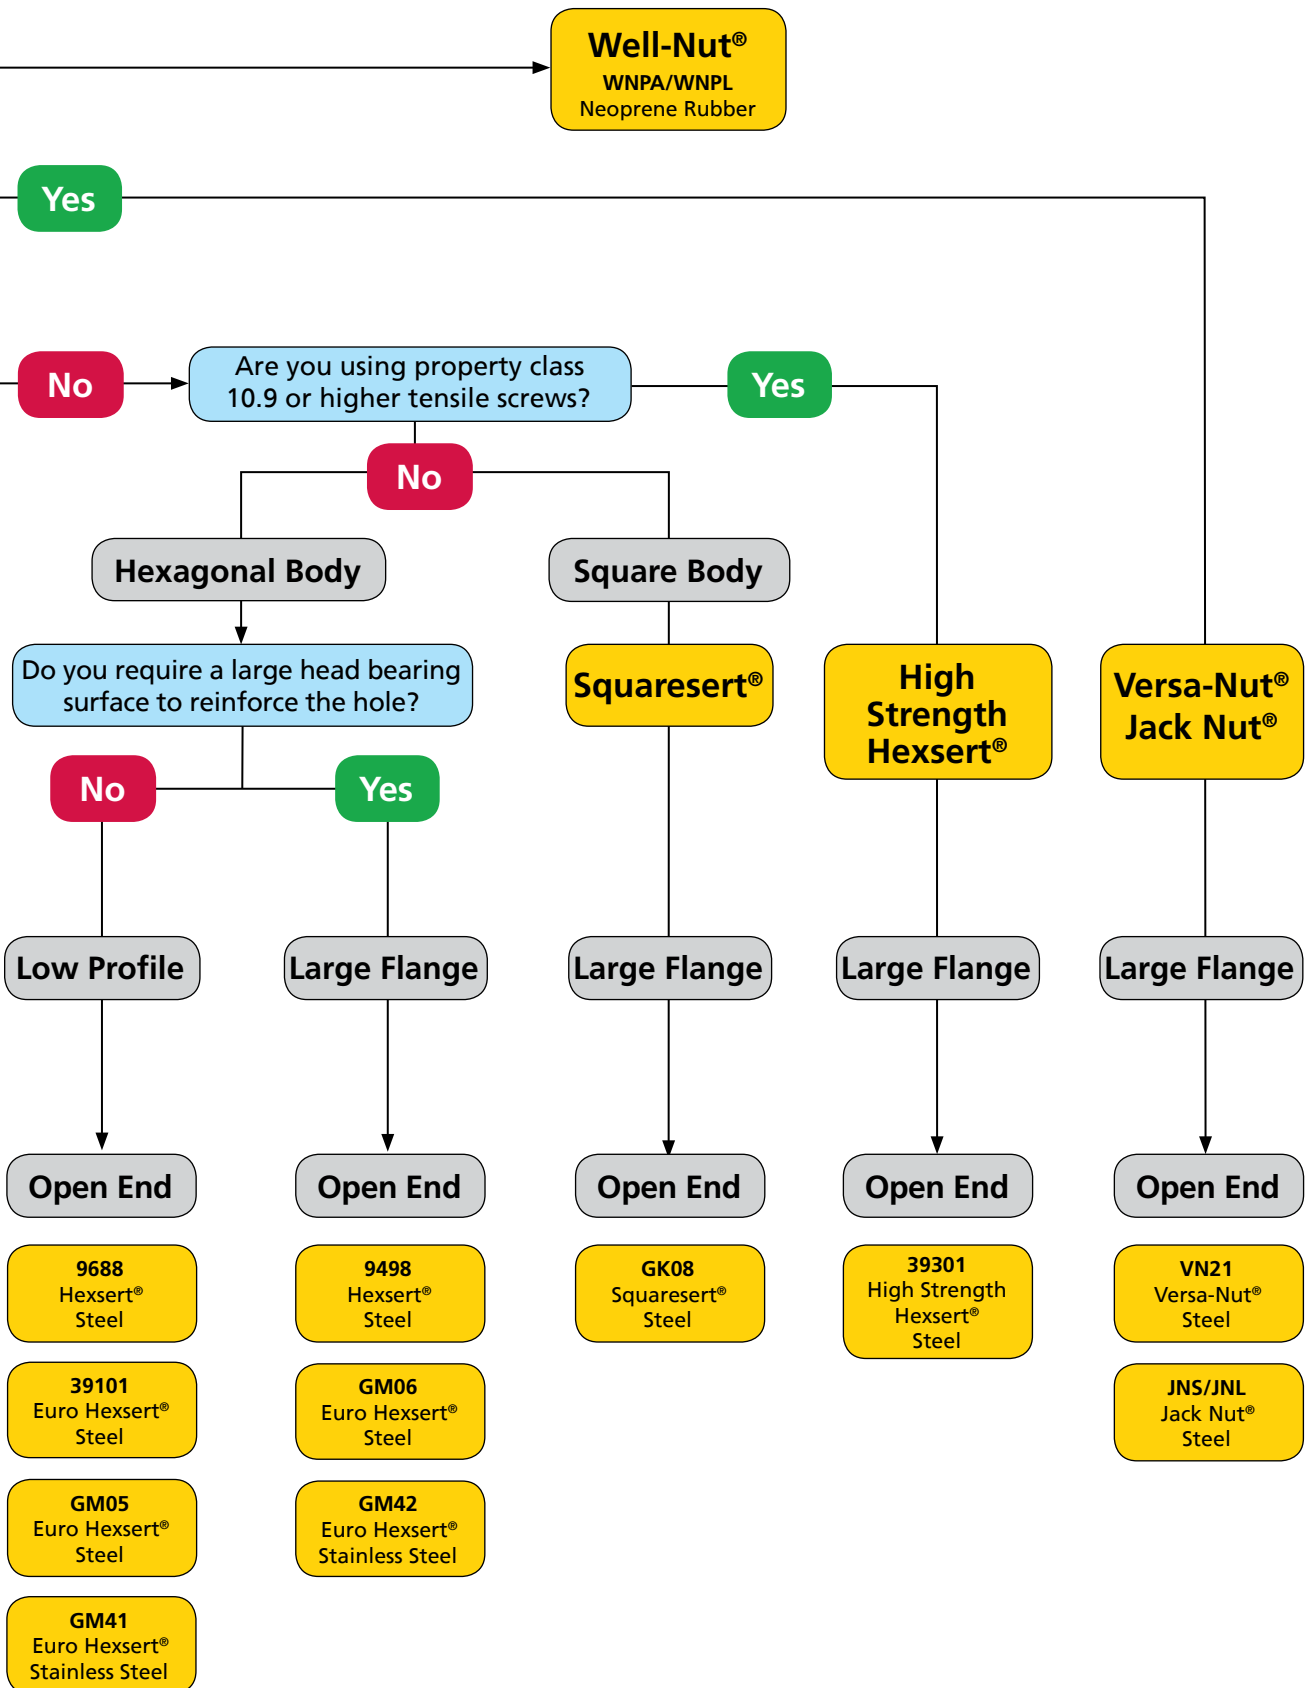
Well-Nut®
WNPA/WNPL
Neoprene Rubber

Yes

No

Are you using property class 10.9 or higher tensile screws?

Yes

No

Hexagonal Body

Square Body

Do you require a large head bearing surface to reinforce the hole?

Squaresert®

High Strength Hexsert®

Versa-Nut®
Jack Nut®

No

Yes

Low Profile

Large Flange

Large Flange

Large Flange

Large Flange

Open End

Open End

Open End

Open End

Open End

9688
Hexsert®
Steel

9498
Hexsert®
Steel

GK08
Squaresert®
Steel

39301
High Strength
Hexsert®
Steel

VN21
Versa-Nut®
Steel

39101
Euro Hexsert®
Steel

GM06
Euro Hexsert®
Steel

JNS/JNL
Jack Nut®
Steel

GM05
Euro Hexsert®
Steel

GM42
Euro Hexsert®
Stainless Steel

GM41
Euro Hexsert®
Stainless Steel